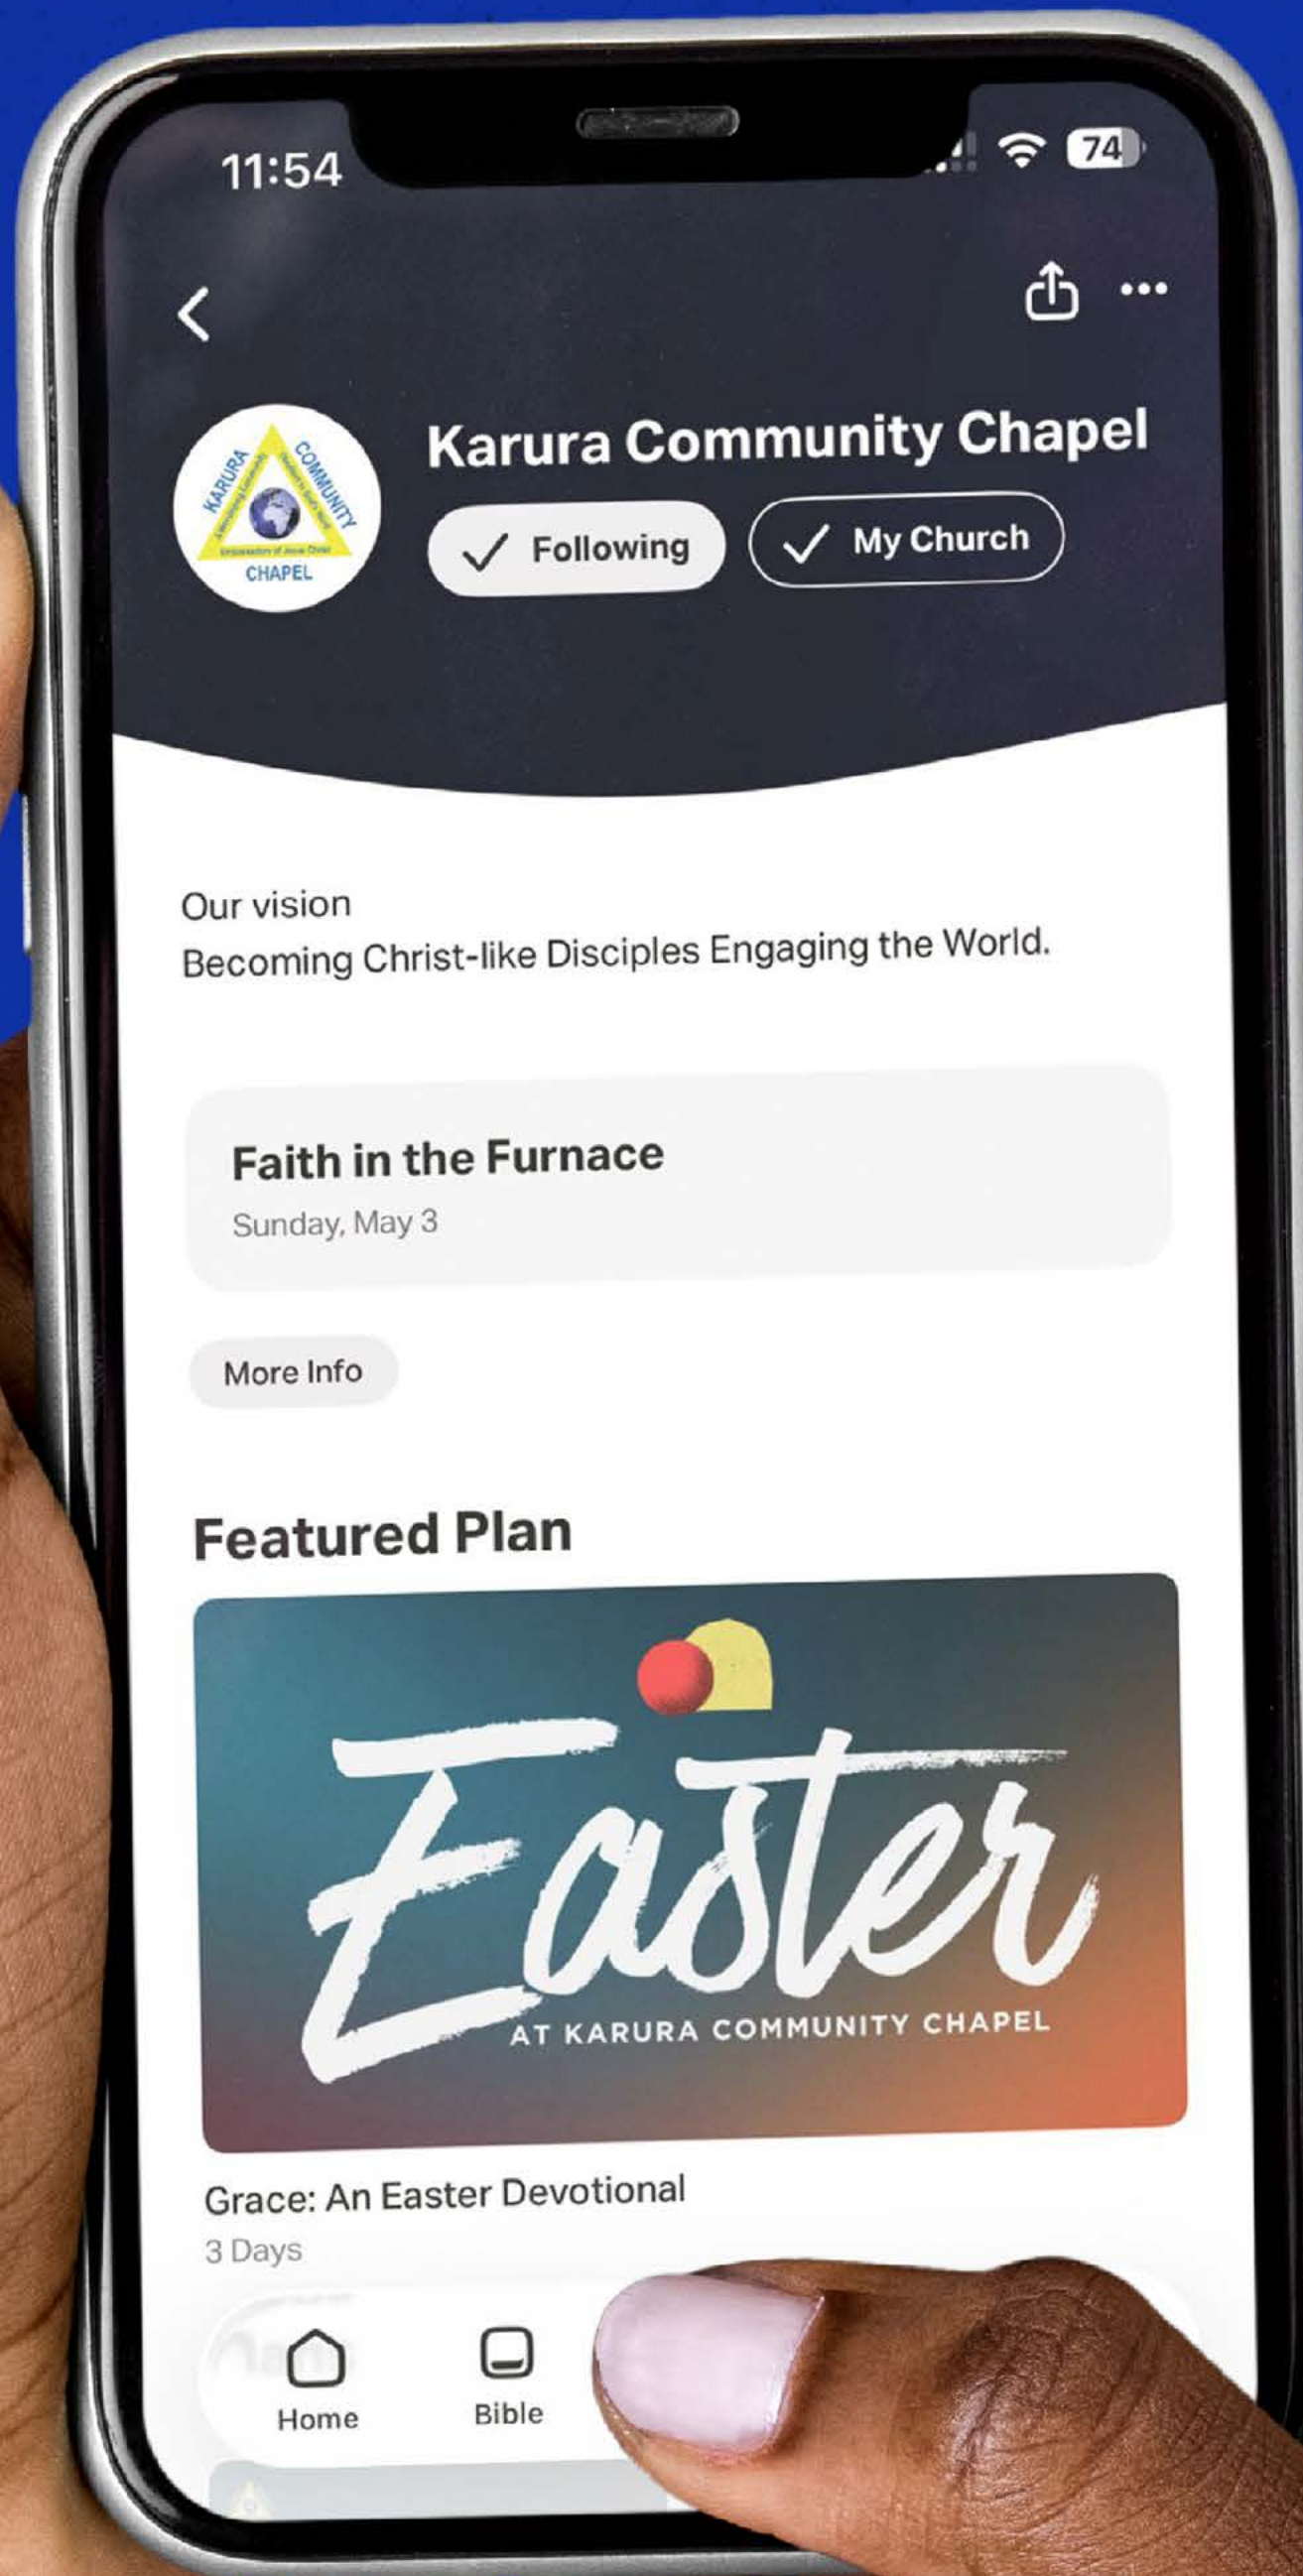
11:54

74

Karura Community Chapel

KARURA COMMUNITY CHAPEL

Following

My Church

Our vision
Becoming Christ-like Disciples Engaging the World.

Faith in the Furnace
Sunday, May 3

More Info

Featured Plan

Easter
AT KARURA COMMUNITY CHAPEL

Grace: An Easter Devotional
3 Days

Home

Bible